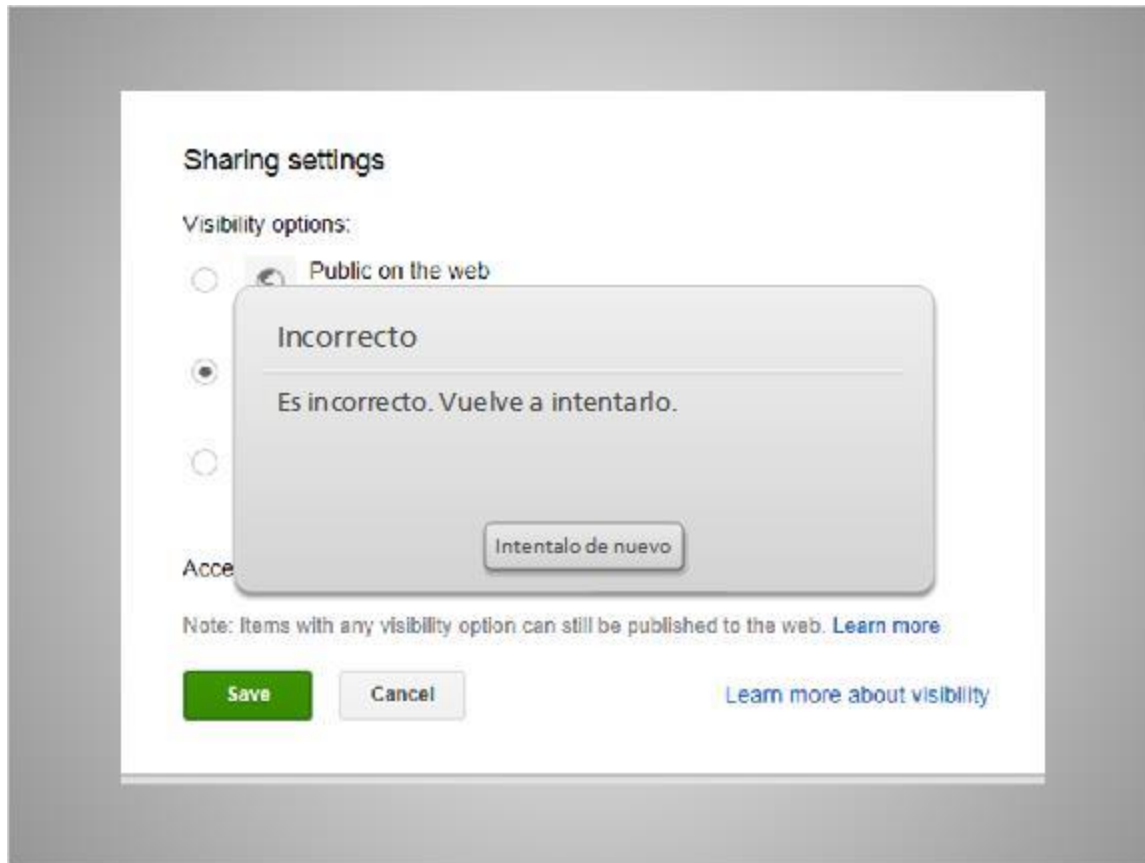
Sharing settings

Visibility options:

Public on the web

Incorrecto

Es incorrecto. Vuelve a intentarlo.

Intentalo de nuevo

Acce

Note: Items with any visibility option can still be published to the web. Learn more

Save

Cancel

Learn more about visibility